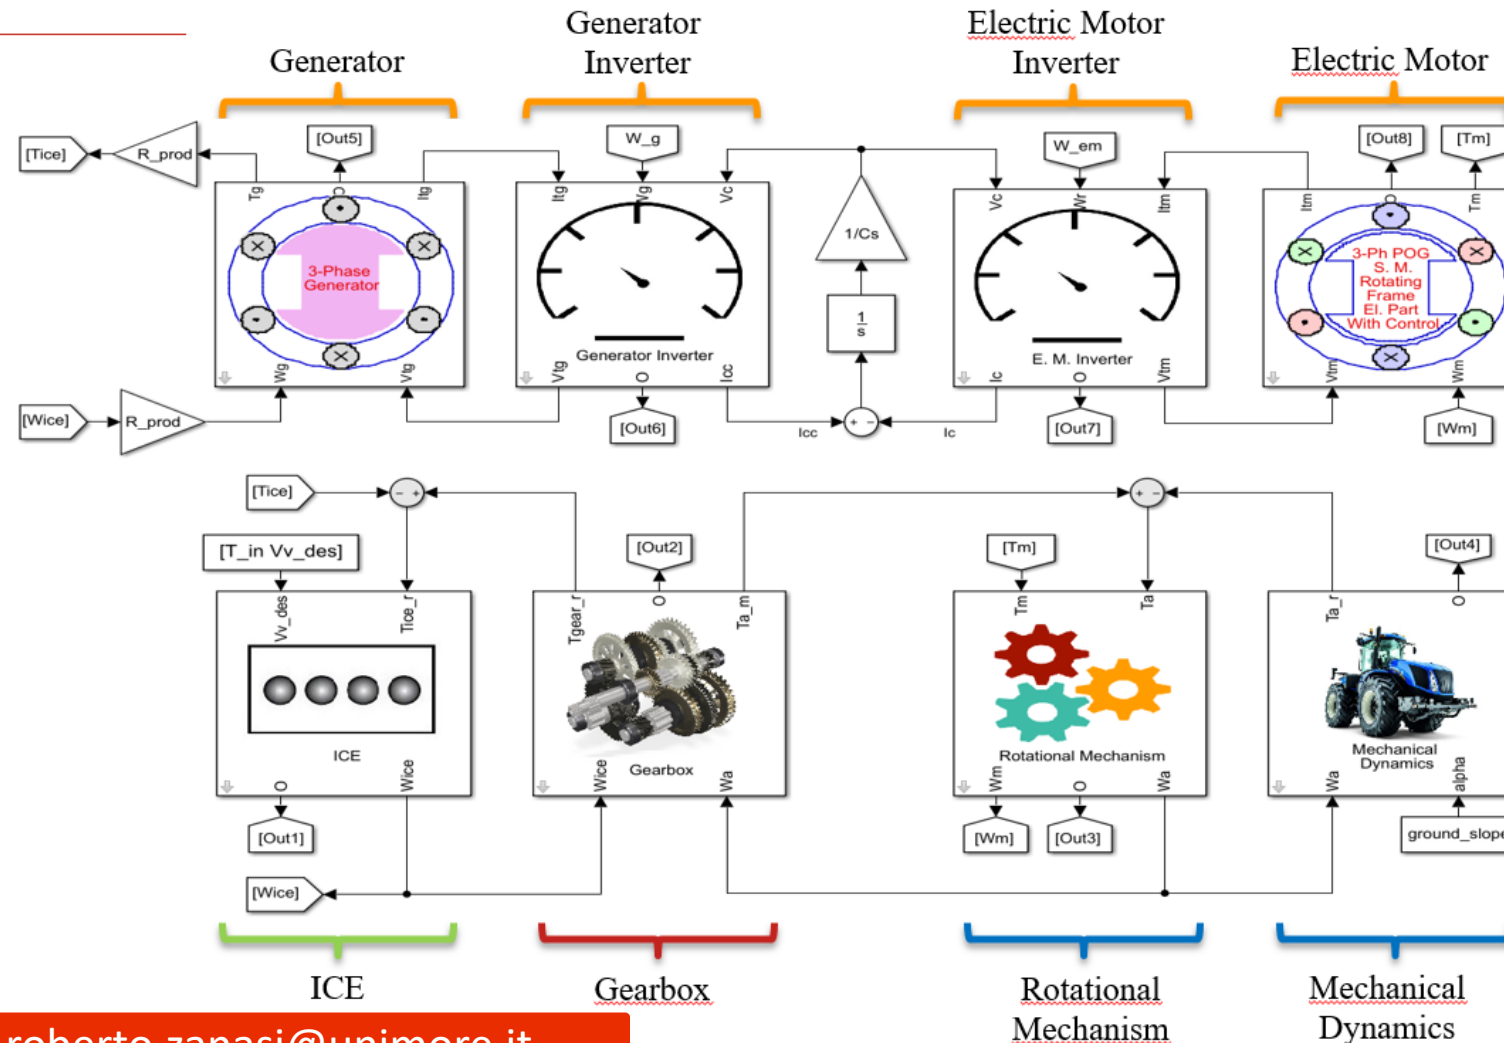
Generator

Generator Inverter

Electric Motor Inverter

Electric Motor

[Tice]

R_prod

[Out5]

Tg

O

Itg

3-Phase Generator

Wg

Vtg

[Wice]

R_prod

W_g

Itg

Vg

Vc

Generator Inverter

Vtg

O

Icc

[Out6]

1/Cs

$\frac{1}{s}$

Icc

Ic

W_em

Vc

Wr

Itm

E. M. Inverter

Ic

O

Vtm

[Out7]

[Out8]

[Tm]

Itm

Tm

3-Ph POG S. M. Rotating Frame El. Part With Control

Vtm

Wm

[Wm]

[Tice]

[T_in Vv_des]

Vv_des

Tice_r

ICE

O

Wice

[Out1]

[Wice]

[Out2]

Tgear_r

O

Ta_m

Gearbox

Wice

Wa

[Tm]

Tm

Ta

Rotational Mechanism

Wm

O

Wa

[Wm]

[Out3]

[Out4]

Ta_r

O

Mechanical Dynamics

Wa

alpha

ground_slope

ICE

Gearbox

Rotational Mechanism

Mechanical Dynamics

roberto.zanasi@unimore.it